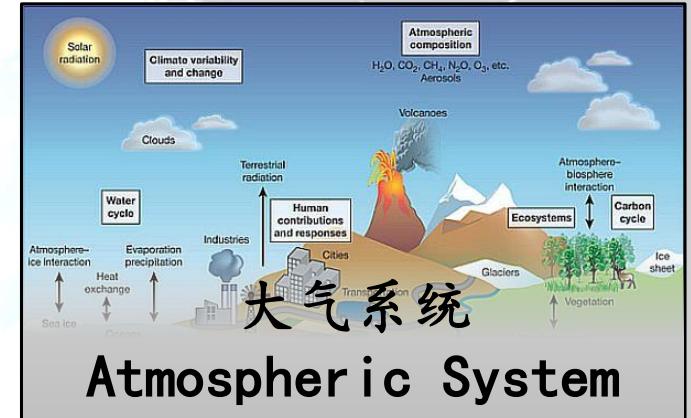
Solar radiation

Climate variability and change

Atmospheric composition

$H_2O$, $CO_2$, $CH_4$, $N_2O$, $O_3$, etc. Aerosols

Clouds

Volcanoes

Terrestrial radiation

Atmosphere–biosphere interaction

Water cycle

Human contributions and responses

Ecosystems

Carbon cycle

Atmosphere–ice interaction

Evaporation precipitation

Industries

Cities

Ice sheet

Heat exchange

Glaciers

Transportation

Vegetation

Sea ice

Oceans

大气系统

Atmospheric System